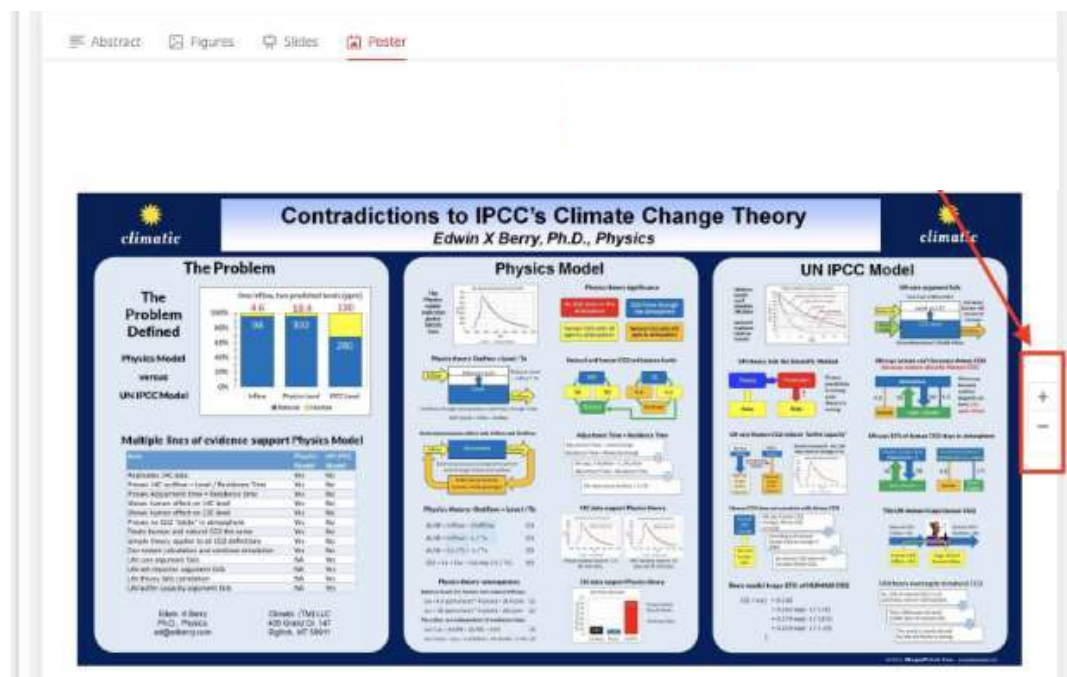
Abstract Figures Slides Poster

climatic

Contradictions to IPCC's Climate Change Theory
Edwin X Berry, Ph.D., Physics

climatic

The Problem

The Problem Defined

Physics Model
versus
UN IPCC Model

Multiple lines of evidence support Physics Model

Edwin X Berry
Ph.D., Physics
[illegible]

Climate Physics LLC
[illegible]
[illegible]

Physics Model

UN IPCC Model

+
−